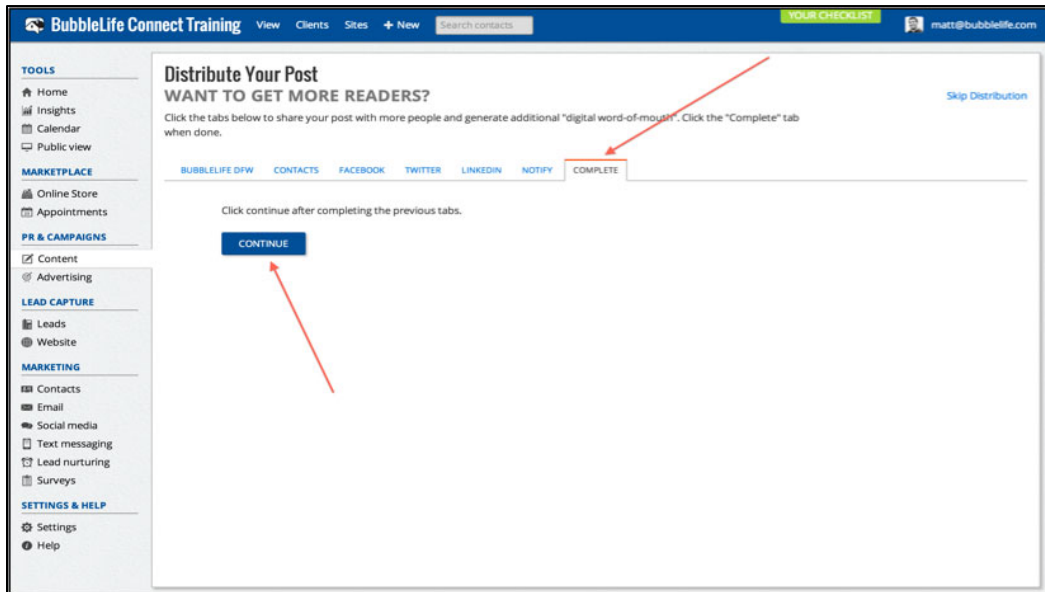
BubbleLife Connect Training View Clients Sites + New Search contacts YOUR CHECKLIST matt@bubblelife.com

TOOLS
Home
Insights
Calendar
Public view

MARKETPLACE
Online Store
Appointments

PR & CAMPAIGNS
Content
Advertising

LEAD CAPTURE
Leads
Website

MARKETING
Contacts
Email
Social media
Text messaging
Lead nurturing
Surveys

SETTINGS & HELP
Settings
Help

Distribute Your Post
WANT TO GET MORE READERS?
Skip Distribution

Click the tabs below to share your post with more people and generate additional "digital word-of-mouth". Click the "Complete" tab when done.

BUBBLELIFE DFW CONTACTS FACEBOOK TWITTER LINKEDIN NOTIFY COMPLETE

Click continue after completing the previous tabs.

CONTINUE